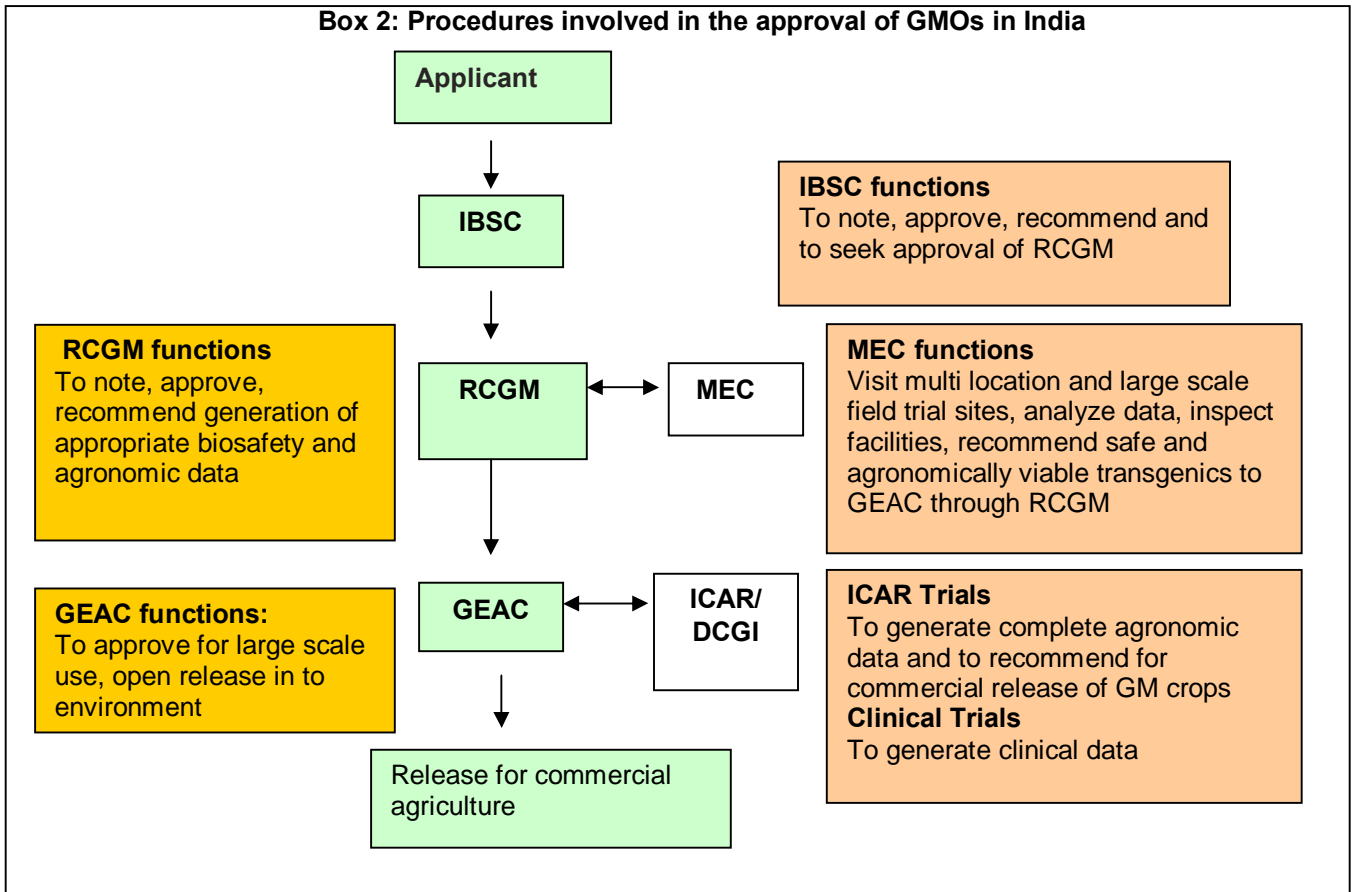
**Box 2: Procedures involved in the approval of GMOs in India**

Applicant

IBSC

**IBSC functions**
To note, approve, recommend and to seek approval of RCGM

**RCGM functions**
To note, approve, recommend generation of appropriate biosafety and agronomic data

RCGM

MEC

**MEC functions**
Visit multi location and large scale field trial sites, analyze data, inspect facilities, recommend safe and agronomically viable transgenics to GEAC through RCGM

**GEAC functions:**
To approve for large scale use, open release in to environment

GEAC

ICAR/ DCGI

**ICAR Trials**
To generate complete agronomic data and to recommend for commercial release of GM crops
**Clinical Trials**
To generate clinical data

Release for commercial agriculture